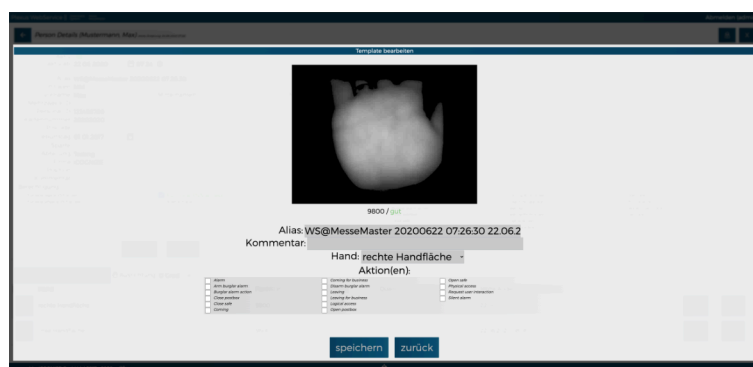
Template bearbeiten

9800 / gut

Alias: WS@MesseMaster 20200622 07:26:30 22.06.2

Kommentar:

Hand: rechte Handfläche

Aktion(en):

Alarm
Arm burglar alarm
Burglar alarm action
Close position
Close safe
Coming

Coming for business
Disarm burglar alarm
Leaving
Leaving for business
Logical access
Open position

Open safe
Physical access
Request user interaction
Silent alarm

speichern
zurück